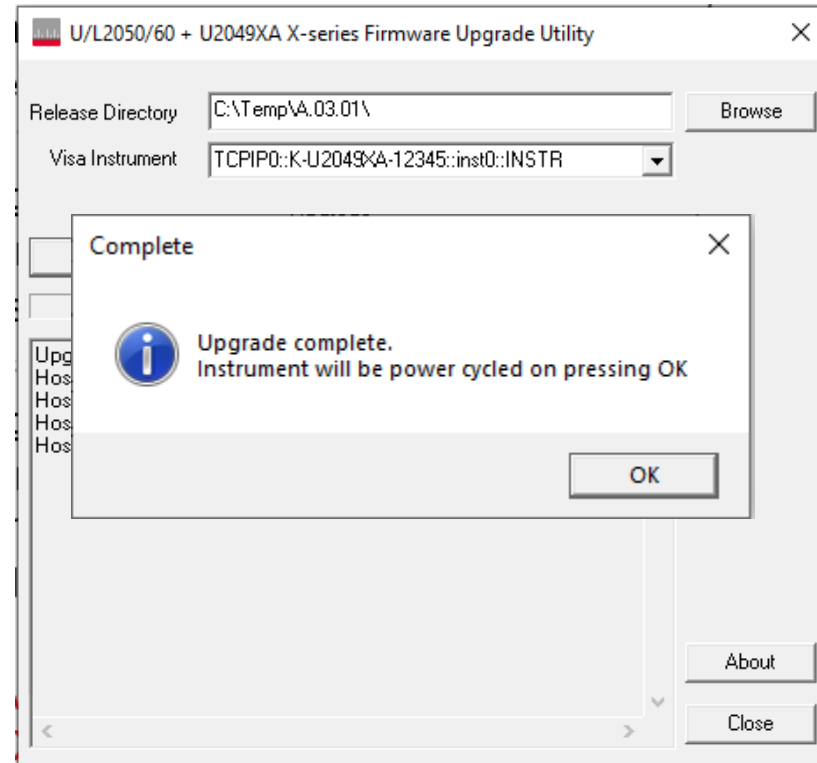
U/L2050/60 + U2049XA X-series Firmware Upgrade Utility

Release Directory C:\Temp\A.03.01\ Browse

Visa Instrument TCPIP0::K-U2049XA-12345::inst0::INSTR

Upg
Hos
Hos
Hos
Hos

Complete

Upgrade complete.
Instrument will be power cycled on pressing OK

OK

About

Close